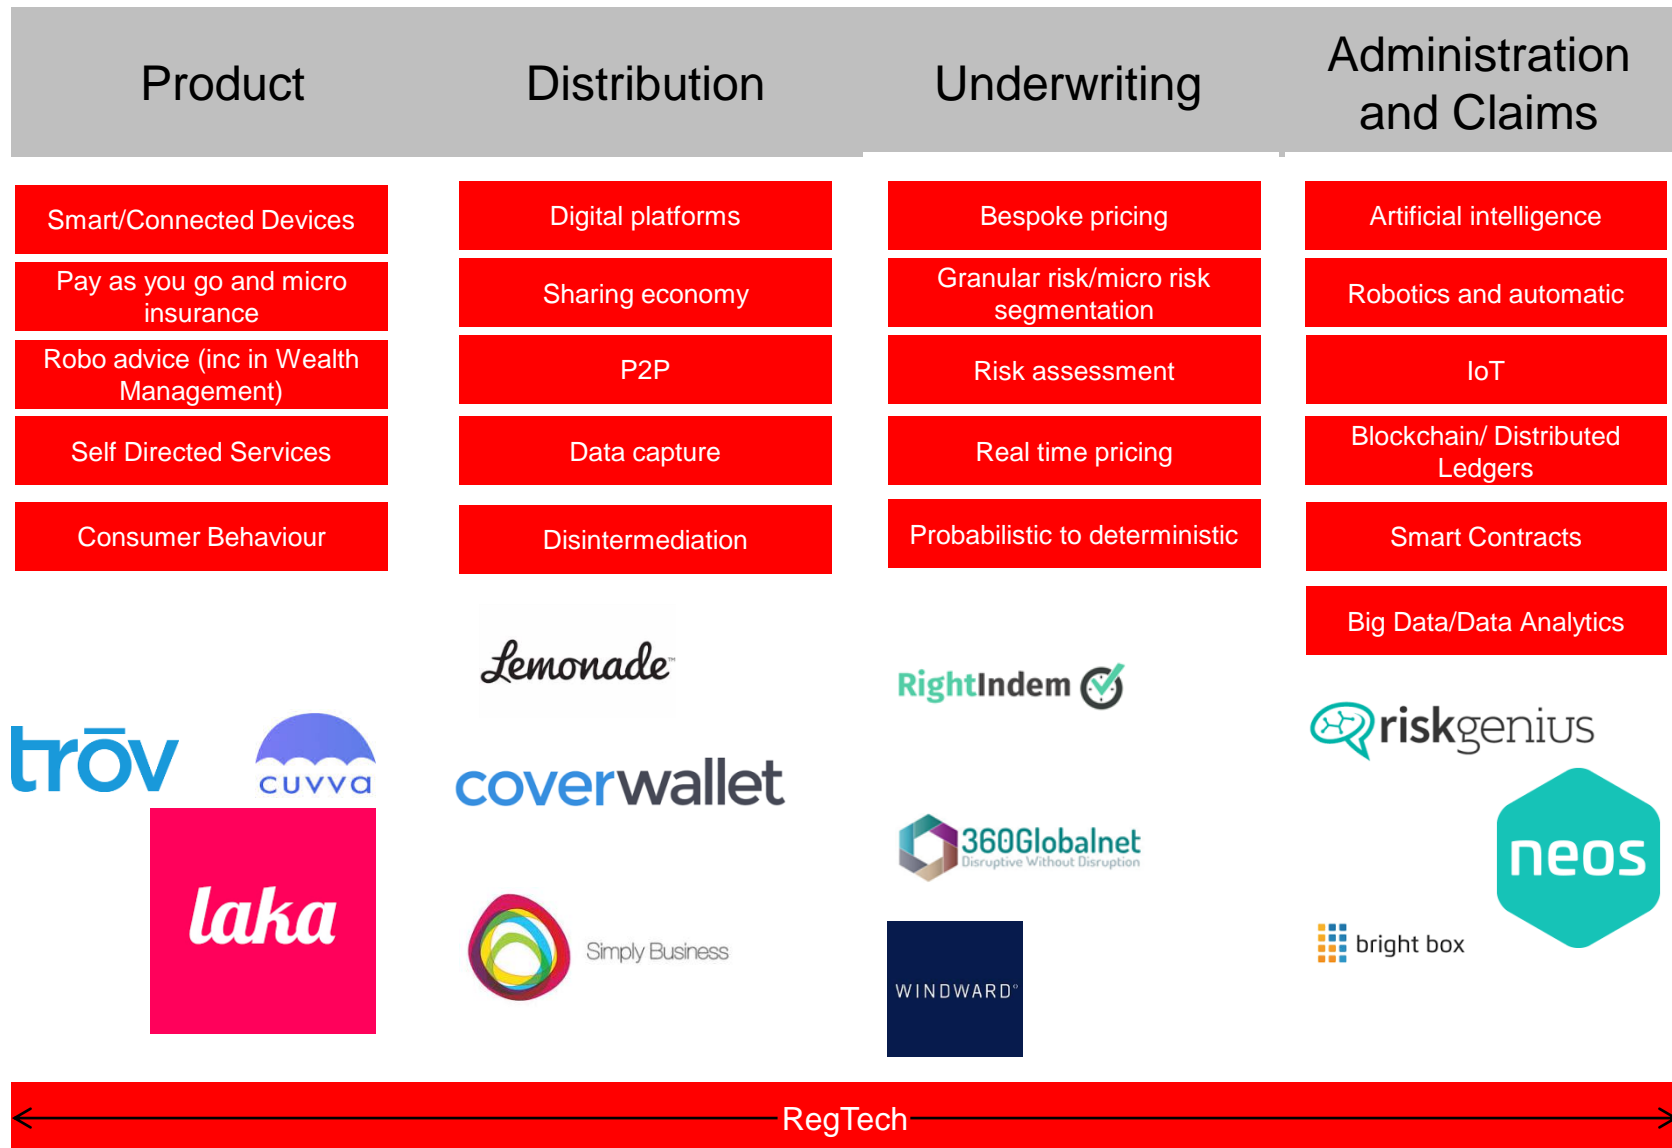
Product

Smart/Connected Devices

Pay as you go and micro insurance

Robo advice (inc in Wealth Management)

Self Directed Services

Consumer Behaviour

trōv

cuvva

laka

Distribution

Digital platforms

Sharing economy

P2P

Data capture

Disintermediation

Lemonade

coverwallet

Simply Business

Underwriting

Bespoke pricing

Granular risk/micro risk segmentation

Risk assessment

Real time pricing

Probabilistic to deterministic

RightIndem

360Globalnet
Disruptive Without Disruption

WINDWARD

Administration and Claims

Artificial intelligence

Robotics and automatic

IoT

Blockchain/ Distributed Ledgers

Smart Contracts

Big Data/Data Analytics

riskgenius

neos

bright box

RegTech